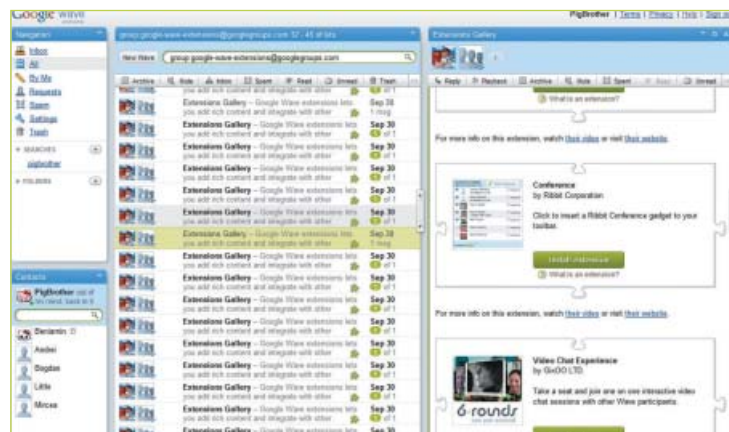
Google wave preview

PigBrother | Terms | Privacy | Help | Sign out

Navigation
Inbox
All
By Me
Requests
Spam
Settings
Trash
SEARCHES
pigbrother
FOLDERS

Contacts
PigBrother out of his mind, back in 5
Beniamin
Andrei
Bogdan
Little
Mircea

group:google-wave-extensions@googlegroups.com 12 - 45 of lots
New Wave group:google-wave-extensions@googlegroups.com
Archive | Mute | Inbox | Spam | Read | Unread | Trash

Extensions Gallery – Google Wave extensions lets you add rich content and integrate with other Sep 28 1 msg
Extensions Gallery – Google Wave extensions lets you add rich content and integrate with other Sep 30 of 1
Extensions Gallery – Google Wave extensions lets you add rich content and integrate with other Sep 30 of 1
Extensions Gallery – Google Wave extensions lets you add rich content and integrate with other Sep 30 of 1
Extensions Gallery – Google Wave extensions lets you add rich content and integrate with other Sep 30 of 1
Extensions Gallery – Google Wave extensions lets you add rich content and integrate with other Sep 30 of 1
Extensions Gallery – Google Wave extensions lets you add rich content and integrate with other Sep 28 1 msg
Extensions Gallery – Google Wave extensions lets you add rich content and integrate with other Sep 30 of 1
Extensions Gallery – Google Wave extensions lets you add rich content and integrate with other Sep 30 of 1
Extensions Gallery – Google Wave extensions lets you add rich content and integrate with other Sep 30 of 1
Extensions Gallery – Google Wave extensions lets you add rich content and integrate with other Sep 30 of 1
Extensions Gallery – Google Wave extensions lets you add rich content and integrate with other Sep 30 of 1
Extensions Gallery – Google Wave extensions lets you add rich content and integrate with other Sep 30 of 1
Extensions Gallery – Google Wave extensions lets you add rich content and integrate with other Sep 30 of 1
Extensions Gallery – Google Wave extensions lets you add rich content and integrate with other Sep 30 of 1
Extensions Gallery Sep 30

Extensions Gallery
Reply | Playback | Archive | Mute | Spam | Move | Unread

What is an extension?

For more info on this extension, watch their video or visit their website.

Conference
by Ribbit Corporation
Click to insert a Ribbit Conference gadget to your toolbar.
Install extension
What is an extension?

For more info on this extension, watch their video or visit their website.

Video Chat Experience
by GixOO LTD.
Take a seat and join are on one interactive video chat sessions with other Wave participants.
6 rounds